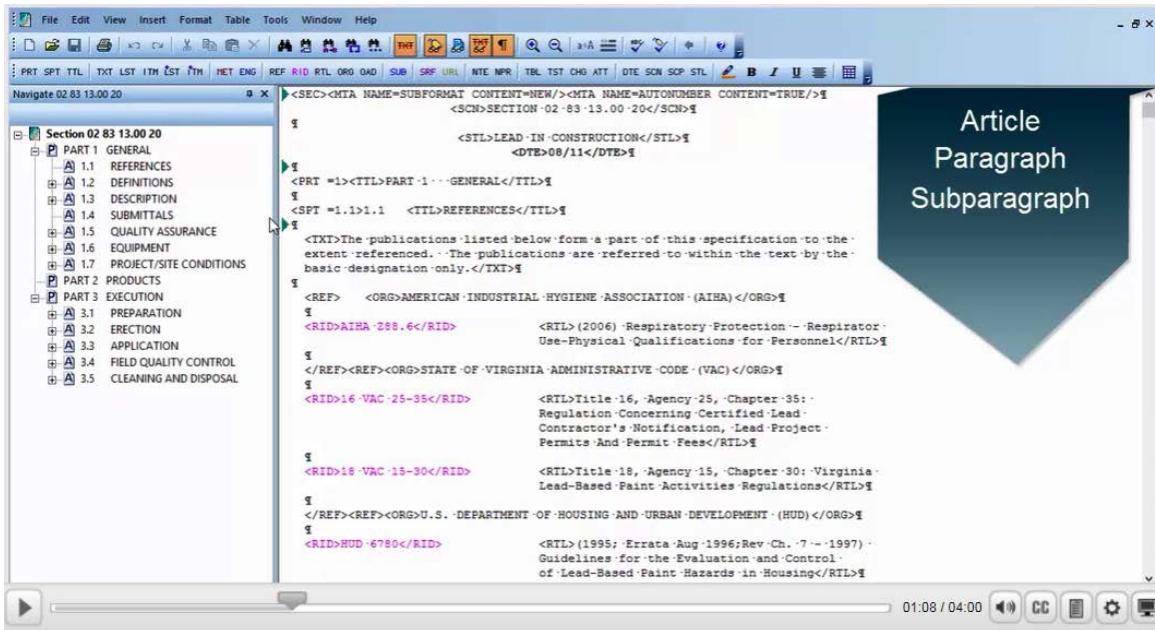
File Edit View Insert Format Table Tools Window Help

PRT SPT TTL TXT LST ITM LST ITM MET ENG REF RID RTL ORG OAD SUB SRF URL NTE NPR TBL TST CHG ATT DTE SCN SCP STL B I U

Navigate 02 83 13.00 20

Section 02 83 13.00 20
P PART 1 GENERAL
A 1.1 REFERENCES
A 1.2 DEFINITIONS
A 1.3 DESCRIPTION
A 1.4 SUBMITTALS
A 1.5 QUALITY ASSURANCE
A 1.6 EQUIPMENT
A 1.7 PROJECT/SITE CONDITIONS
P PART 2 PRODUCTS
P PART 3 EXECUTION
A 3.1 PREPARATION
A 3.2 ERECTION
A 3.3 APPLICATION
A 3.4 FIELD QUALITY CONTROL
A 3.5 CLEANING AND DISPOSAL

<SEC><MTA NAME=SUBFORMAT CONTENT=NEW/><MTA NAME=AUTONUMBER CONTENT=TRUE/>¶
<SCN>SECTION 02 83 13.00 20</SCN>¶
¶
<STL>LEAD IN CONSTRUCTION</STL>¶
<DTE>08/11</DTE>¶
¶
<PRT =1><TTL>PART 1 GENERAL</TTL>¶
¶
<SPT =1.1>1.1 <TTL>REFERENCES</TTL>¶
¶
<TXT>The publications listed below form a part of this specification to the extent referenced. The publications are referred to within the text by the basic designation only.</TXT>¶
¶
<REF> <ORG>AMERICAN INDUSTRIAL HYGIENE ASSOCIATION (AIHA)</ORG>¶
¶
<RID>AIHA 288.6</RID> <RTL>(2006) Respiratory Protection - Respirator Use-Physical Qualifications for Personnel</RTL>¶
¶
</REF><REF><ORG>STATE OF VIRGINIA ADMINISTRATIVE CODE (VAC)</ORG>¶
¶
<RID>16 VAC 25-35</RID> <RTL>Title 16, Agency 25, Chapter 35: Regulation Concerning Certified Lead Contractor's Notification, Lead Project Permits And Permit Fees</RTL>¶
¶
<RID>18 VAC 15-30</RID> <RTL>Title 18, Agency 15, Chapter 30: Virginia Lead-Based Paint Activities Regulations</RTL>¶
¶
</REF><REF><ORG>U.S. DEPARTMENT OF HOUSING AND URBAN DEVELOPMENT (HUD)</ORG>¶
¶
<RID>HUD 6780</RID> <RTL>(1995; Errata Aug 1996;Rev Ch. 7 - 1997) Guidelines for the Evaluation and Control of Lead-Based Paint Hazards in Housing</RTL>¶

Article
Paragraph
Subparagraph

01:08 / 04:00 CC